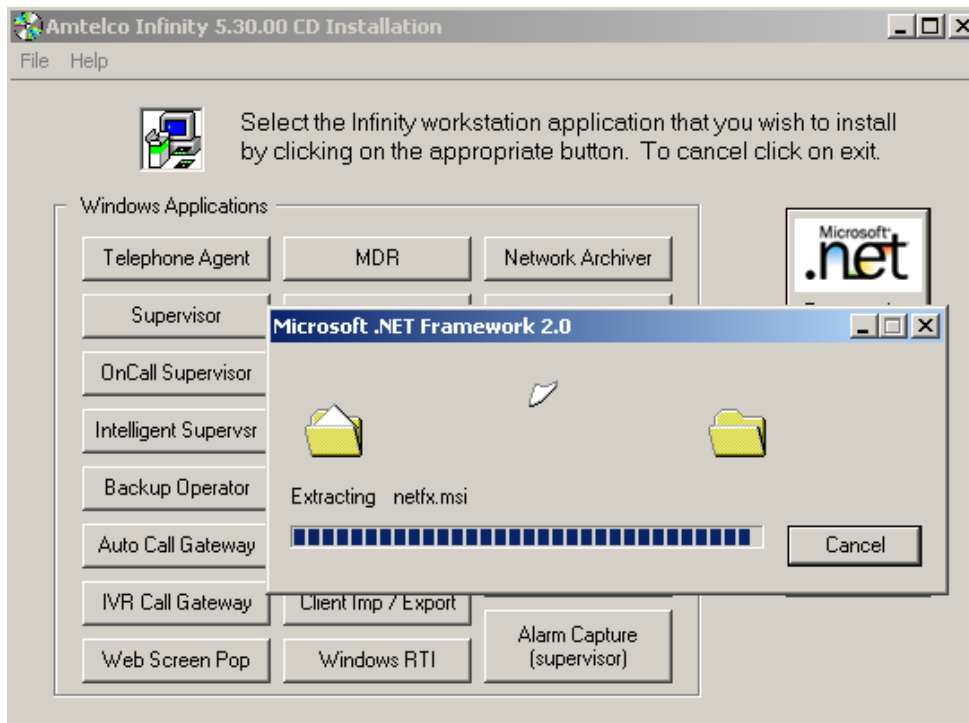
Amtelco Infinity 5.30.00 CD Installation

File Help

Select the Infinity workstation application that you wish to install by clicking on the appropriate button. To cancel click on exit.

Windows Applications

Telephone Agent
MDR
Network Archiver
Supervisor
OnCall Supervisor
Intelligent Supervsr
Backup Operator
Auto Call Gateway
IVR Call Gateway
Client Imp / Export
Alarm Capture (supervisor)
Web Screen Pop
Windows RTI

Microsoft .net

Microsoft .NET Framework 2.0

Extracting netfx.msi

Cancel